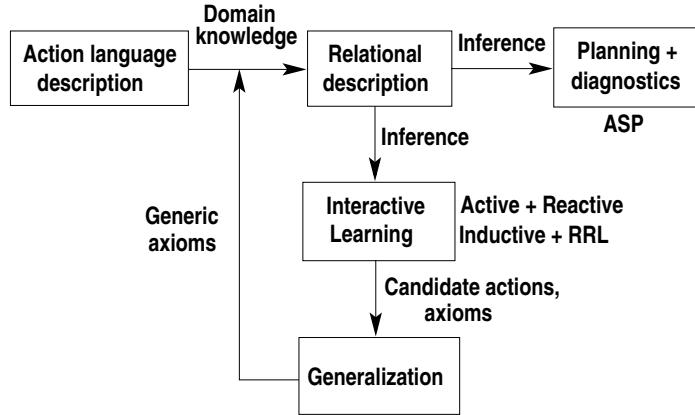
Action language description

Domain knowledge

Relational description

Inference

Planning + diagnostics

ASP

Inference

Generic axioms

Interactive Learning

Active + Reactive

Inductive + RRL

Candidate actions, axioms

Generalization